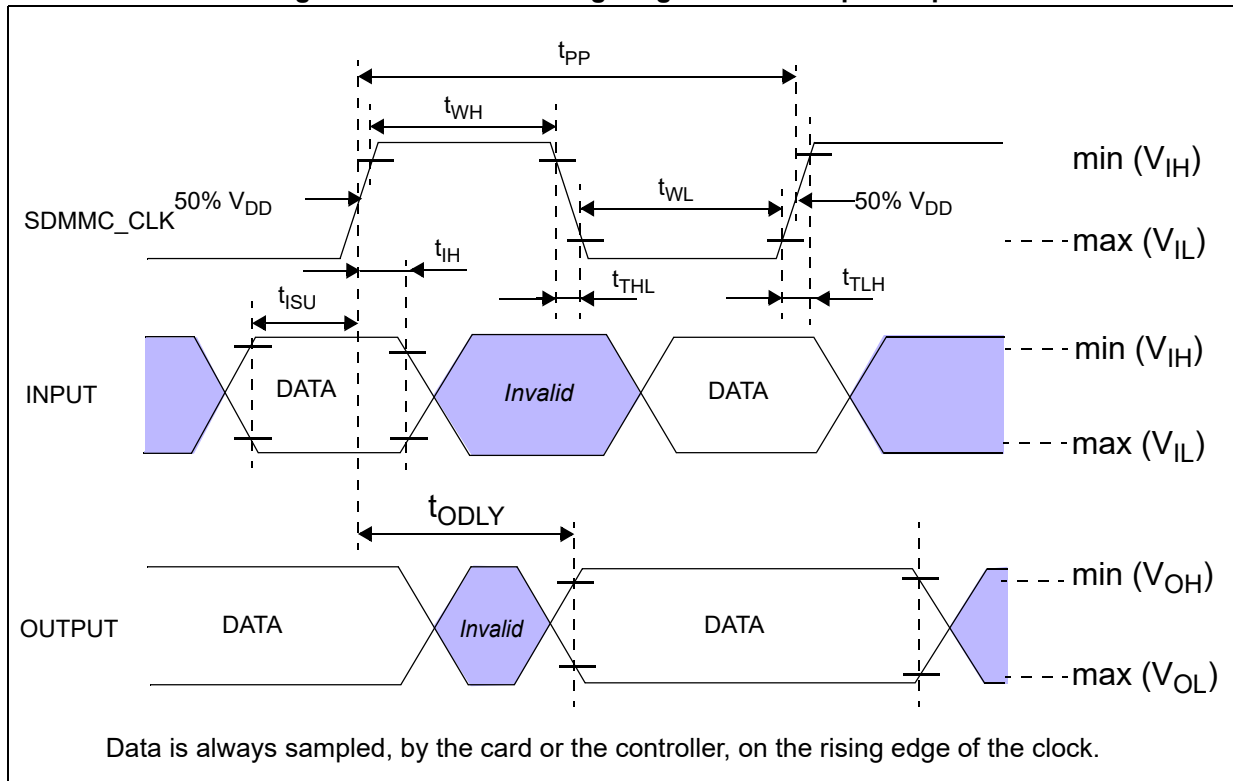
$t_{PP}$

$t_{WH}$

min ($V_{IH}$)

$t_{WL}$

SDMMC_CLK

50% $V_{DD}$

50% $V_{DD}$

max ($V_{IL}$)

$t_{IH}$

$t_{THL}$

$t_{TLH}$

$t_{ISU}$

min ($V_{IH}$)

INPUT

DATA

Invalid

DATA

max ($V_{IL}$)

$t_{ODLY}$

min ($V_{OH}$)

OUTPUT

DATA

Invalid

DATA

max ($V_{OL}$)

Data is always sampled, by the card or the controller, on the rising edge of the clock.